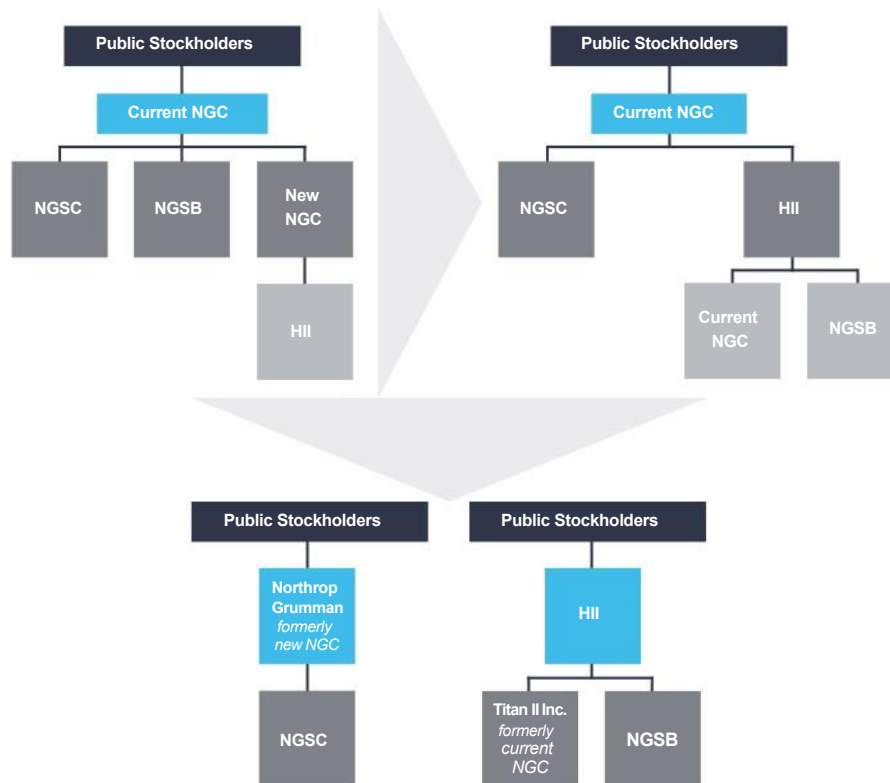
Public Stockholders

Current NGC

NGSC

NGSB

New NGC

HII

Public Stockholders

Current NGC

NGSC

HII

Current NGC

NGSB

Public Stockholders

Northrop Grumman *formerly new NGC*

NGSC

Public Stockholders

HII

Titan II Inc. *formerly current NGC*

NGSB